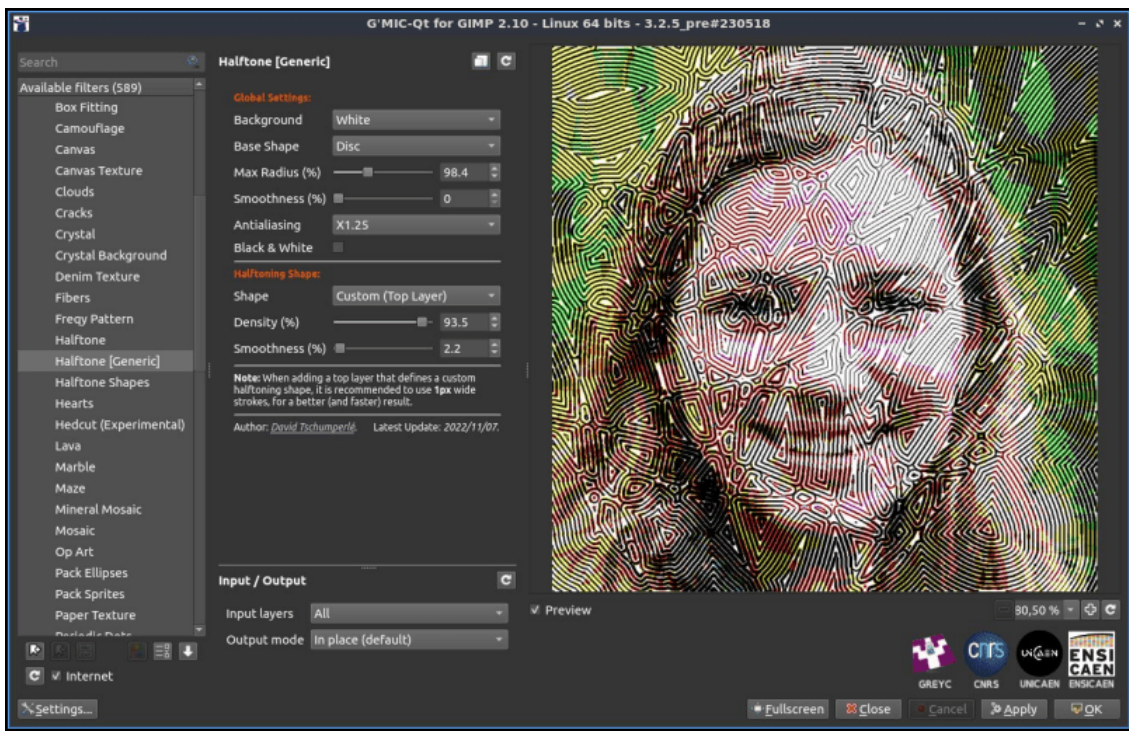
G'MIC-Qt for GIMP 2.10 - Linux 64 bits - 3.2.5_pre#230518

Search

Available filters (589)
Box Fitting
Camouflage
Canvas
Canvas Texture
Clouds
Cracks
Crystal
Crystal Background
Denim Texture
Fibers
Freqy Pattern
Halftone
Halftone [Generic]
Halftone Shapes
Hearts
Hedcut (Experimental)
Lava
Marble
Maze
Mineral Mosaic
Mosaic
Op Art
Pack Ellipses
Pack Sprites
Paper Texture
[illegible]

Internet

Settings...

Halftone [Generic]

Global Settings:
Background White
Base Shape Disc
Max Radius (%) 98.4
Smoothness (%) 0
Antialiasing X1.25
Black & White

Halftoning Shape:
Shape Custom (Top Layer)
Density (%) 93.5
Smoothness (%) 2.2

Note: When adding a top layer that defines a custom halftoning shape, it is recommended to use 1px wide strokes, for a better (and faster) result.

Author: David Tschumperlé. Latest Update: 2022/11/07.

Input / Output
Input layers All
Output mode In place (default)

Preview

80,50 %

GREYC CNRS UNICAEN ENSICAEN

Fullscreen Close Cancel Apply OK